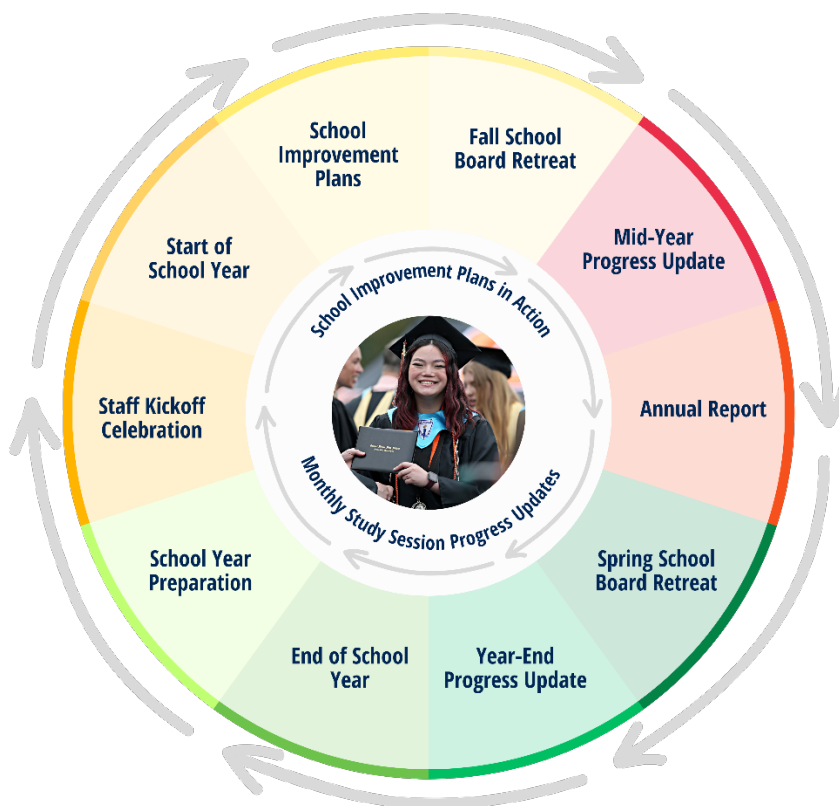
School Improvement Plans

Fall School Board Retreat

Mid-Year Progress Update

Annual Report

Spring School Board Retreat

Year-End Progress Update

End of School Year

School Year Preparation

Staff Kickoff Celebration

Start of School Year

School Improvement Plans in Action

Monthly Study Session Progress Updates